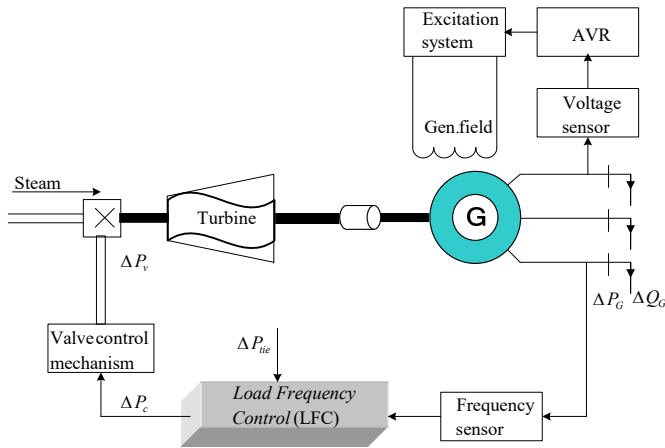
Excitation system

AVR

Voltage sensor

Gen.field

Steam

Turbine

G

$\Delta P_v$

$\Delta P_G$ $\Delta Q_G$

Valvecontrol mechanism

$\Delta P_{tie}$

$\Delta P_c$

*Load Frequency Control* (LFC)

Frequency sensor